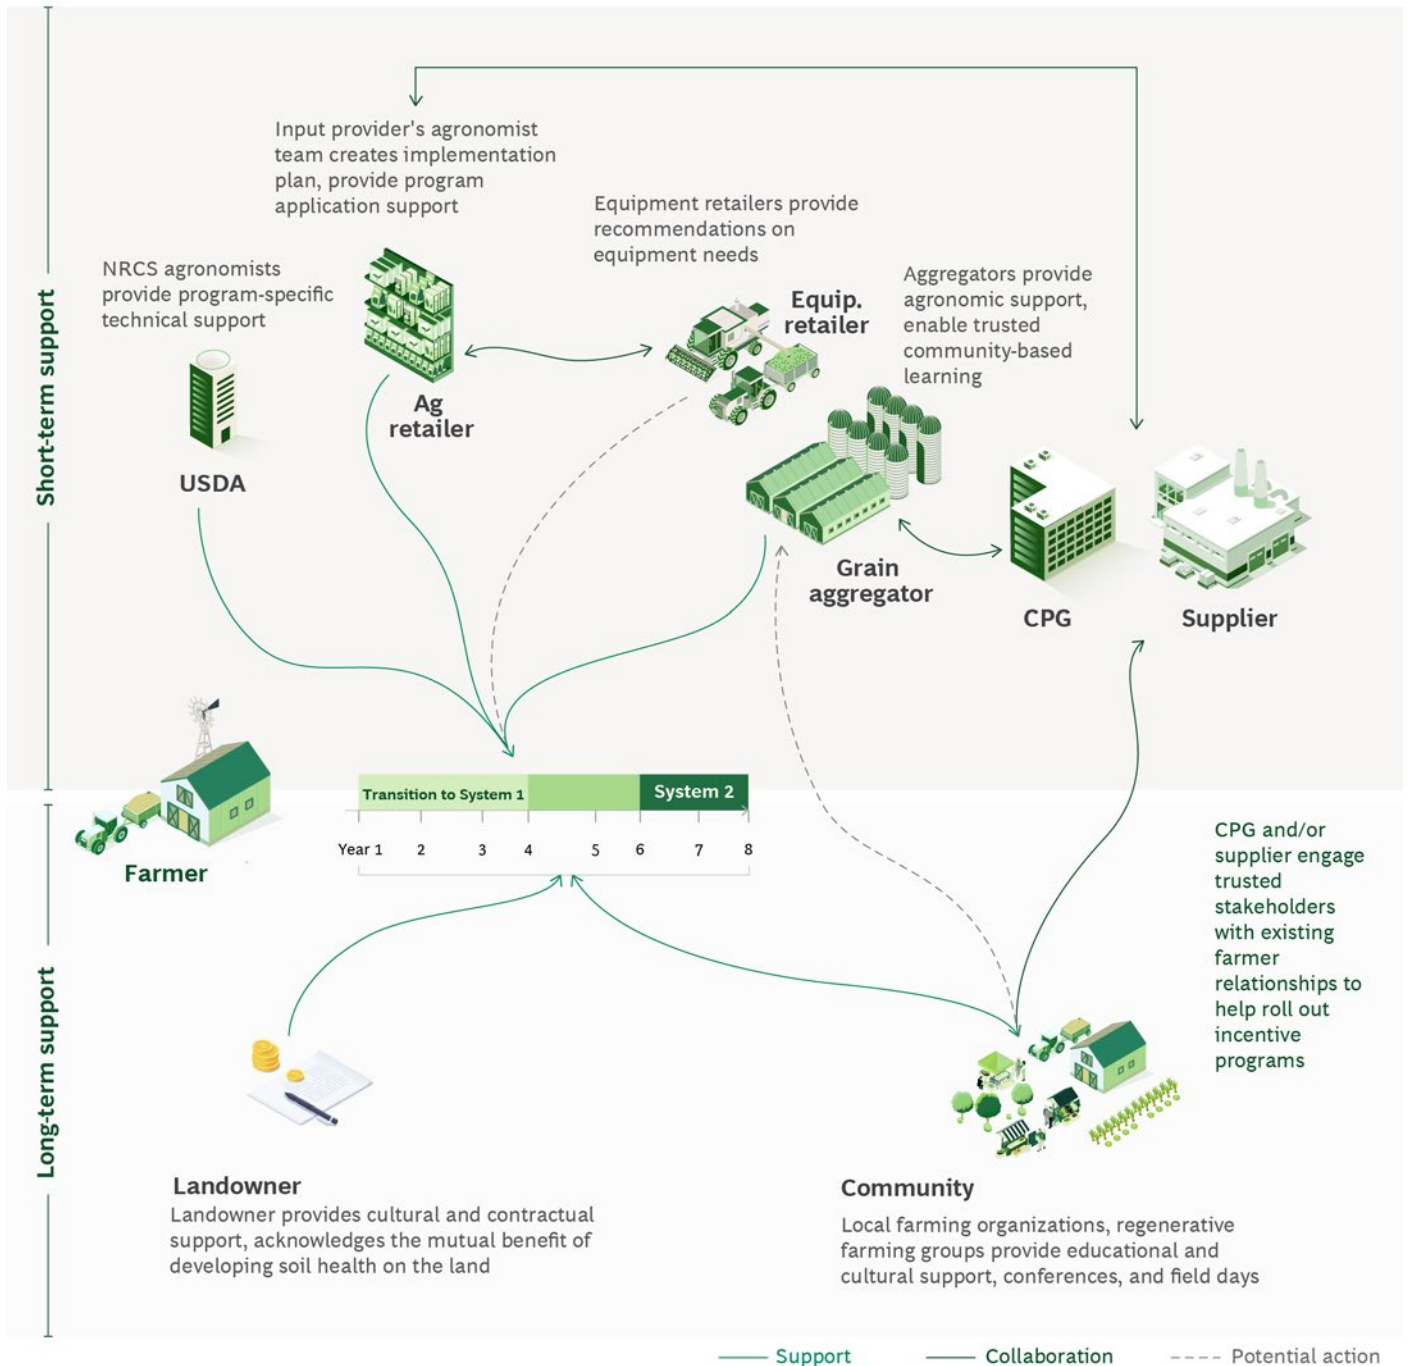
Short-term support

Input provider's agronomist team creates implementation plan, provide program application support

Equipment retailers provide recommendations on equipment needs

NRCS agronomists provide program-specific technical support

Aggregators provide agronomic support, enable trusted community-based learning

Equip. retailer

Ag retailer

USDA

Grain aggregator

CPG

Supplier

Farmer

Transition to System 1

System 2

Year 1 2 3 4 5 6 7 8

CPG and/or supplier engage trusted stakeholders with existing farmer relationships to help roll out incentive programs

Long-term support

Landowner
Landowner provides cultural and contractual support, acknowledges the mutual benefit of developing soil health on the land

Community
Local farming organizations, regenerative farming groups provide educational and cultural support, conferences, and field days

Support Collaboration Potential action